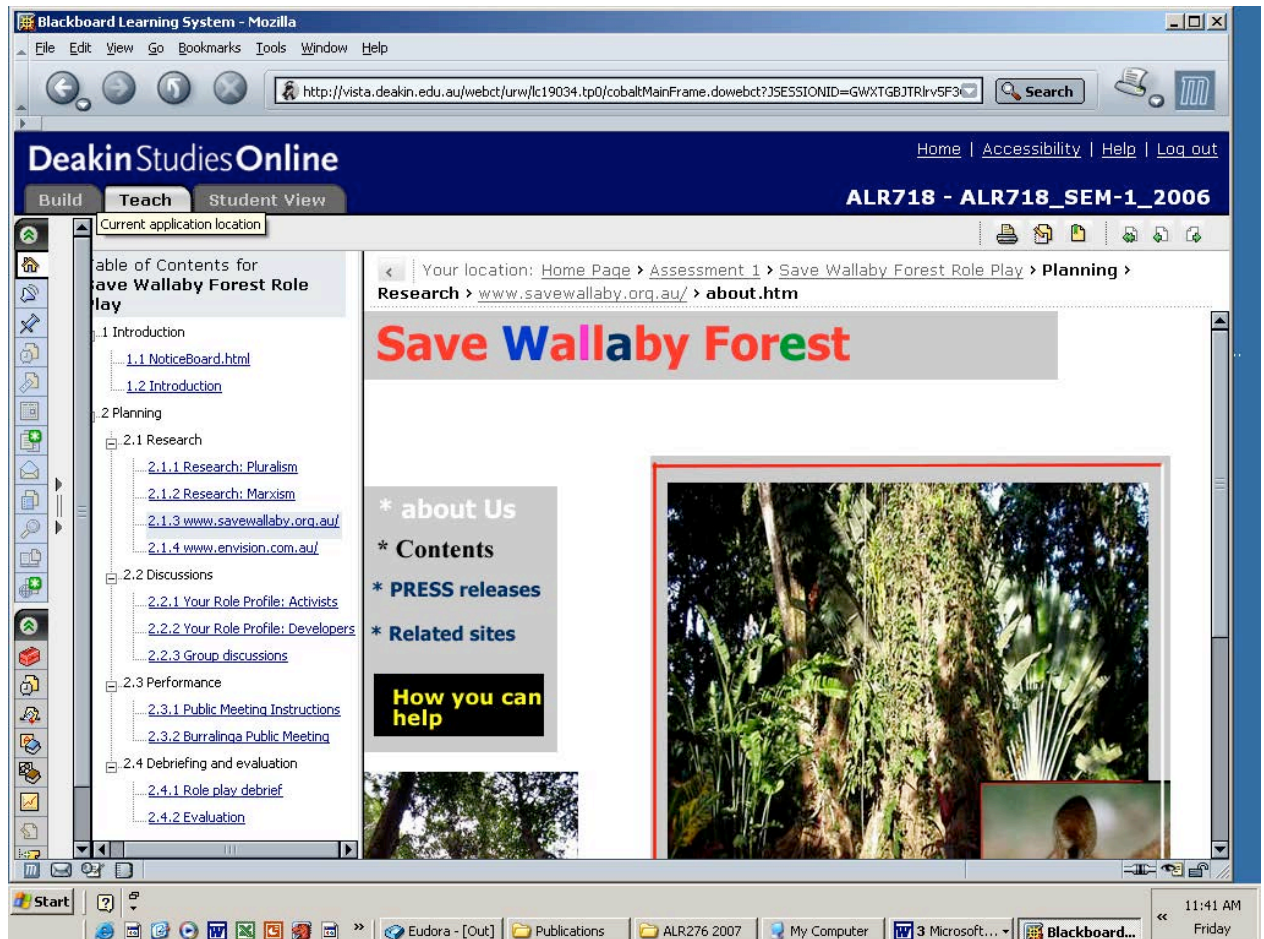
Blackboard Learning System - Mozilla

File Edit View Go Bookmarks Tools Window Help

http://vista.deakin.edu.au/webct/urw/lc19034.tp0/cobaltMainFrame.dowebct?JSESSIONID=GWXTGBJTRlrv5F3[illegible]

Search

Deakin Studies Online

Home | Accessibility | Help | Log out

Build Teach Student View

ALR718 - ALR718_SEM-1_2006

Current application location

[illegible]able of Contents for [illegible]ave Wallaby Forest Role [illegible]lay

1 Introduction
1.1 NoticeBoard.html
1.2 Introduction
2 Planning
2.1 Research
2.1.1 Research: Pluralism
2.1.2 Research: Marxism
2.1.3 www.savewallaby.org.au/
2.1.4 www.envision.com.au/
2.2 Discussions
2.2.1 Your Role Profile: Activists
2.2.2 Your Role Profile: Developers
2.2.3 Group discussions
2.3 Performance
2.3.1 Public Meeting Instructions
2.3.2 Burralinga Public Meeting
2.4 Debriefing and evaluation
2.4.1 Role play debrief
2.4.2 Evaluation

Your location: Home Page › Assessment 1 › Save Wallaby Forest Role Play › Planning › Research › www.savewallaby.org.au/ › about.htm

Save Wallaby Forest

* about Us
* Contents
* PRESS releases
* Related sites

How you can help

Start

Eudora - [Out] Publications ALR276 2007 My Computer 3 Microsoft... Blackboard...

11:41 AM
Friday